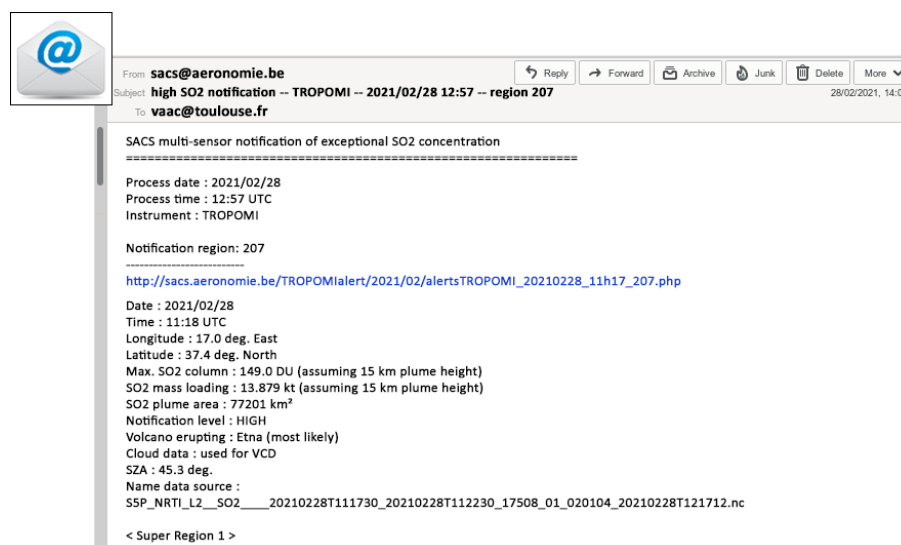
From sacs@aeronomie.be
Subject high SO2 notification -- TROPOMI -- 2021/02/28 12:57 -- region 207
To vaac@toulouse.fr

Reply Forward Archive Junk Delete More

28/02/2021, 14:0

SACS multi-sensor notification of exceptional SO2 concentration
================================================================

Process date : 2021/02/28
Process time : 12:57 UTC
Instrument : TROPOMI

Notification region: 207
------------------------
http://sacs.aeronomie.be/TROPOMIalert/2021/02/alertsTROPOMI_20210228_11h17_207.php

Date : 2021/02/28
Time : 11:18 UTC
Longitude : 17.0 deg. East
Latitude : 37.4 deg. North
Max. SO2 column : 149.0 DU (assuming 15 km plume height)
SO2 mass loading : 13.879 kt (assuming 15 km plume height)
SO2 plume area : 77201 km²
Notification level : HIGH
Volcano erupting : Etna (most likely)
Cloud data : used for VCD
SZA : 45.3 deg.
Name data source :
S5P_NRTI_L2__SO2____20210228T111730_20210228T112230_17508_01_020104_20210228T121712.nc

< Super Region 1 >